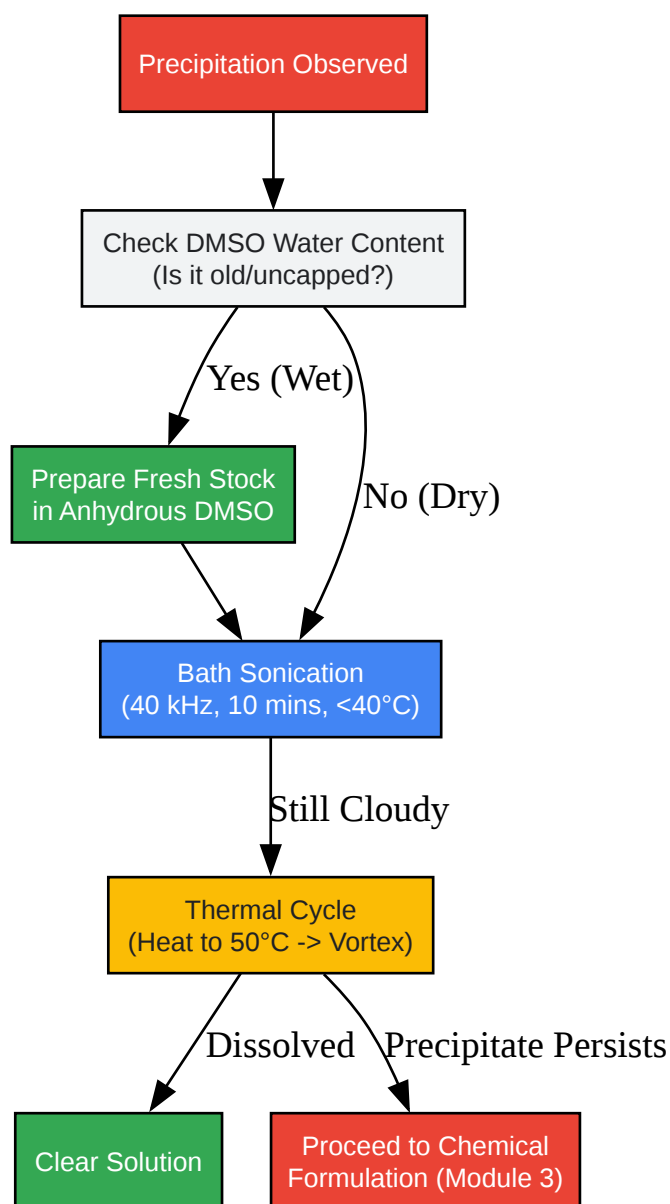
Precipitation Observed

Check DMSO Water Content
(Is it old/uncapped?)

Yes (Wet)

No (Dry)

Prepare Fresh Stock
in Anhydrous DMSO

Bath Sonication
(40 kHz, 10 mins, <40°C)

Still Cloudy

Thermal Cycle
(Heat to 50°C -> Vortex)

Dissolved

Precipitate Persists

Clear Solution

Proceed to Chemical
Formulation (Module 3)